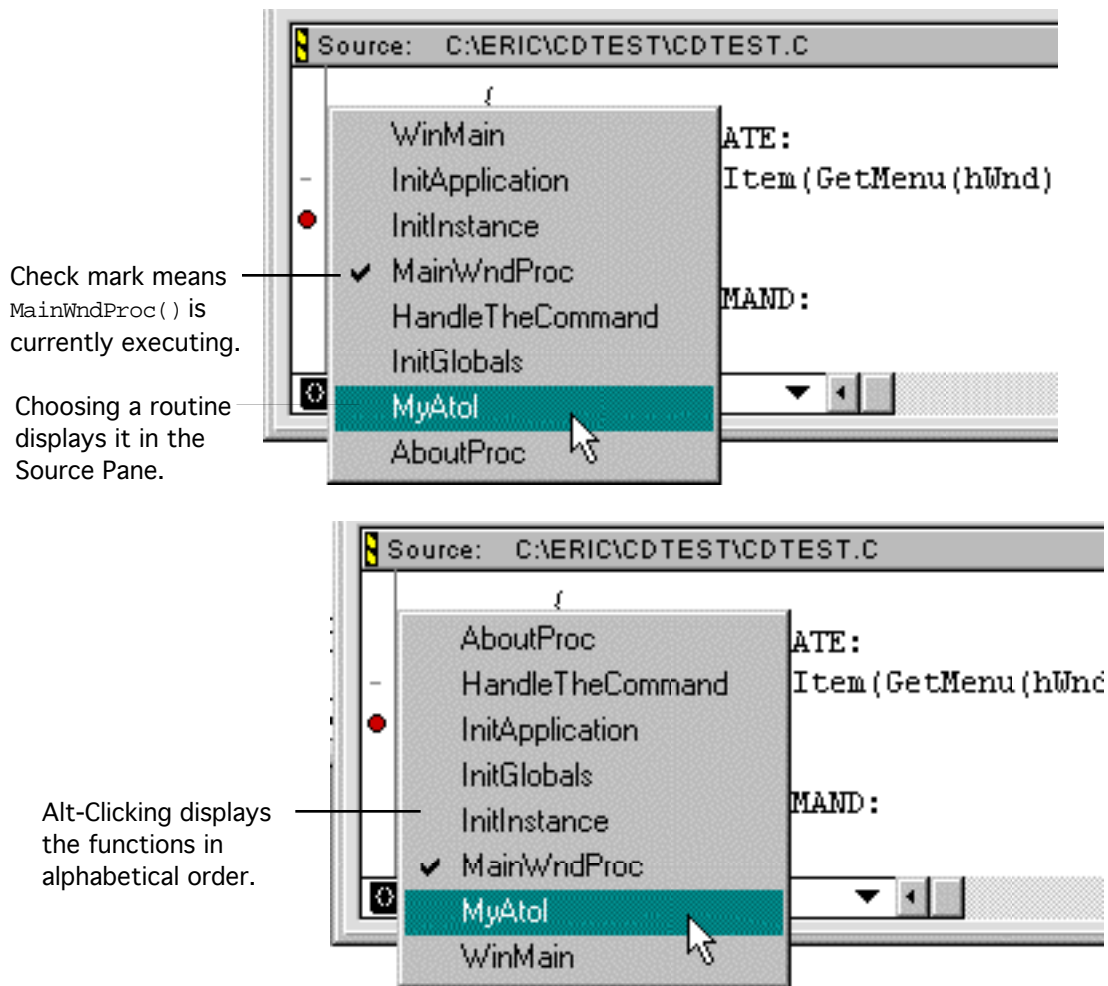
Source: C:\ERIC\CDTEST\CDTEST.C

{

WinMain
InitApplication
InitInstance
✔ MainWndProc
HandleTheCommand
InitGlobals
MyAtol
AboutProc

ATE:
Item(GetMenu(hWnd)
MAND:

Check mark means MainWndProc() is currently executing.

Choosing a routine displays it in the Source Pane.

Source: C:\ERIC\CDTEST\CDTEST.C

{

AboutProc
HandleTheCommand
InitApplication
InitGlobals
InitInstance
✔ MainWndProc
MyAtol
WinMain

ATE:
Item(GetMenu(hWnd
MAND:

Alt-Clicking displays the functions in alphabetical order.